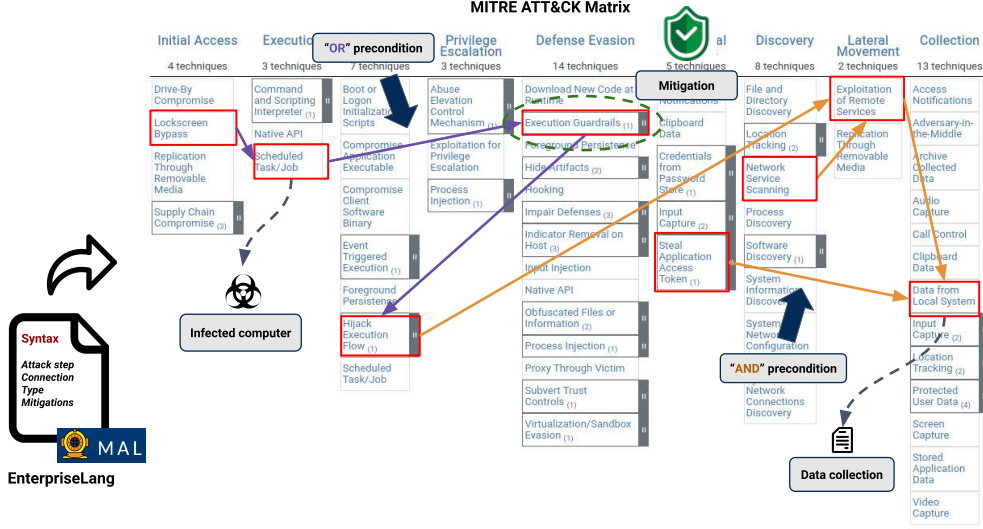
MITRE ATT&CK Matrix

Initial Access
4 techniques

Drive-By Compromise
Lockscreen Bypass
Replication Through Removable Media
Supply Chain Compromise (3)

Executio
3 techniques

Command and Scripting Interpreter (1)
Native API
Scheduled Task/Job

"OR" precondition

7 techniques

Boot or Logon Initializat Scripts
Compromise Application Executable
Compromise Client Software Binary
Event Triggered Execution (1)
Foreground Persisten
Hijack Execution Flow (1)
Scheduled Task/Job

Privilege Escalation
3 techniques

Abuse Elevation Control Mechanism (1)
Exploitation for Privilege Escalation
Process Injection (1)

Defense Evasion
14 techniques

Download New Code at
Execution Guardrails (1)
Foreground Persistence
Hide Artifacts (2)
Hooking
Impair Defenses (3)
Indicator Removal on Host (3)
Input Injection
Native API
Obfuscated Files or Information (2)
Process Injection (1)
Proxy Through Victim
Subvert Trust Controls (1)
Virtualization/Sandbox Evasion (1)

al
5 techniques

Mitigation

Notifications
Clipboard Data
Credentials from Password Store (1)
Input Capture (2)
Steal Application Access Token (1)

Discovery
8 techniques

File and Directory Discovery
Location Tracking (2)
Network Service Scanning
Process Discovery
Software Discovery (1)
System Information Discove
System Netwo Configuration
Network Connections Discovery

"AND" precondition

Lateral Movement
2 techniques

Exploitation of Remote Services
Replication Through Removable Media

Collection
13 techniques

Access Notifications
Adversary-in-the-Middle
Archive Collected Data
Audio Capture
Call Control
Clipboard Data
Data from Local System
Input Capture (2)
Location Tracking (2)
Protected User Data (4)
Screen Capture
Stored Application Data
Video Capture

Infected computer

Data collection

Syntax
Attack step
Connection
Type
Mitigations

MAL

EnterpriseLang